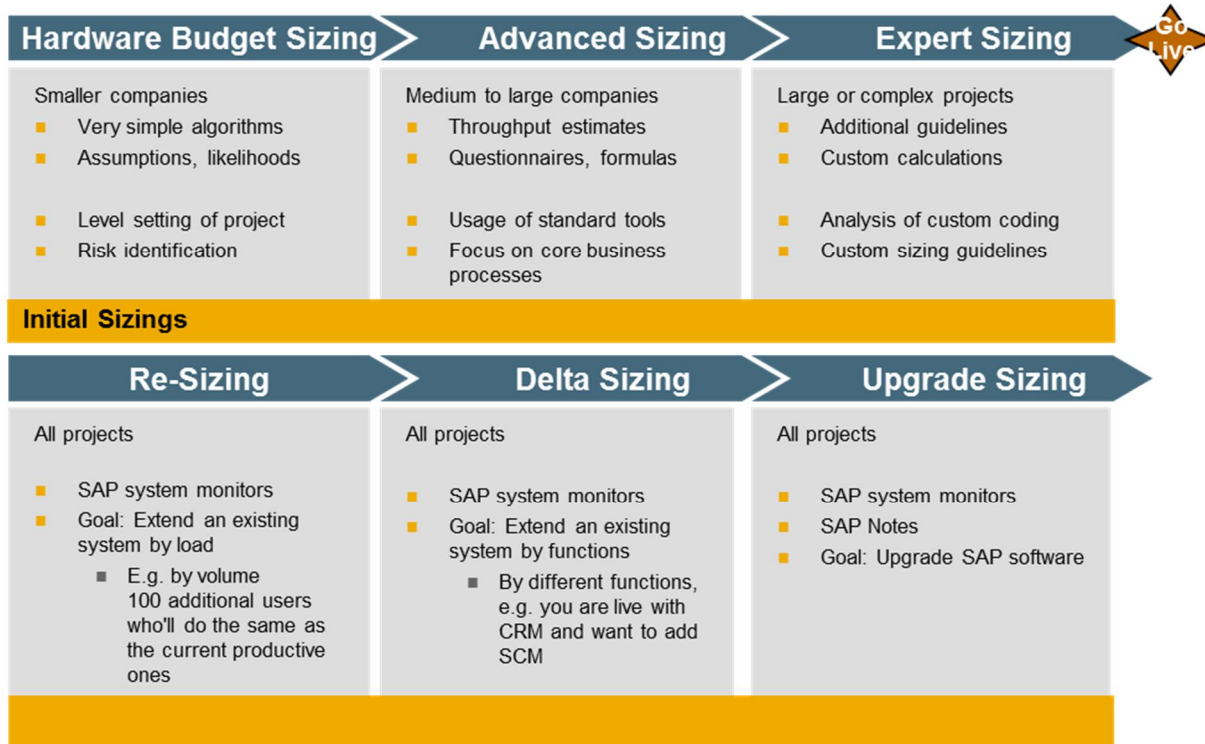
Hardware Budget Sizing
Advanced Sizing
Expert Sizing
Go Live

Smaller companies
Very simple algorithms
Assumptions, likelihoods

Level setting of project
Risk identification

Medium to large companies
Throughput estimates
Questionnaires, formulas

Usage of standard tools
Focus on core business processes

Large or complex projects
Additional guidelines
Custom calculations

Analysis of custom coding
Custom sizing guidelines

Initial Sizings

Re-Sizing
Delta Sizing
Upgrade Sizing

All projects

SAP system monitors
Goal: Extend an existing system by load
E.g. by volume 100 additional users who'll do the same as the current productive ones

All projects

SAP system monitors
Goal: Extend an existing system by functions
By different functions, e.g. you are live with CRM and want to add SCM

All projects

SAP system monitors
SAP Notes
Goal: Upgrade SAP software